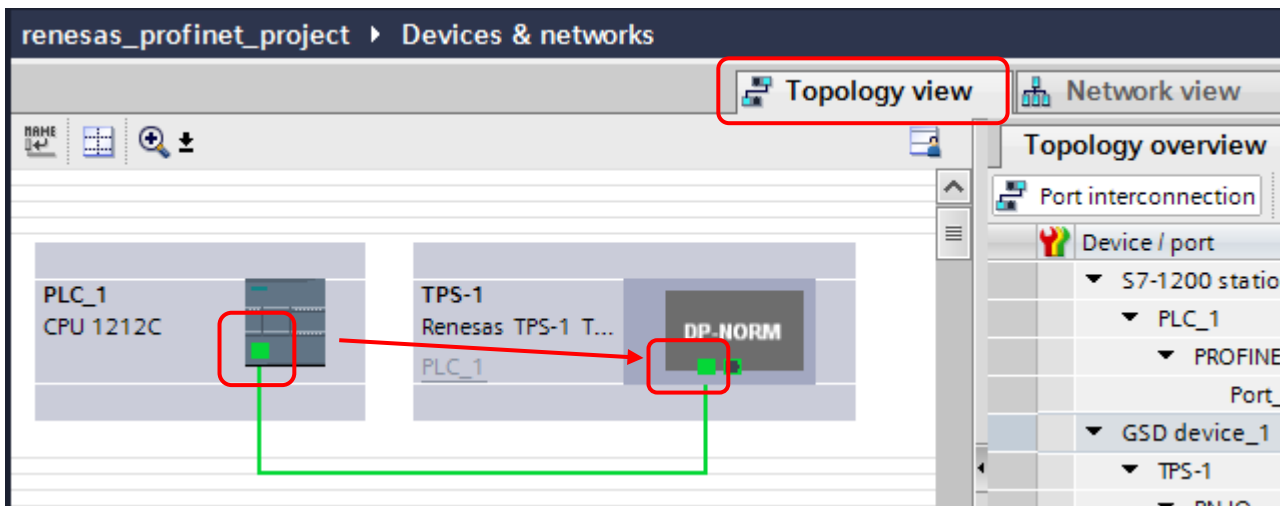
renesas_profinet_project ▸ Devices & networks

Topology view
Network view

Topology overview

Port interconnection

Device / port
S7-1200 statio
PLC_1
PROFINE
Port_
GSD device_1
TPS-1

PLC_1
CPU 1212C

TPS-1
Renesas TPS-1 T...
PLC_1

DP-NORM